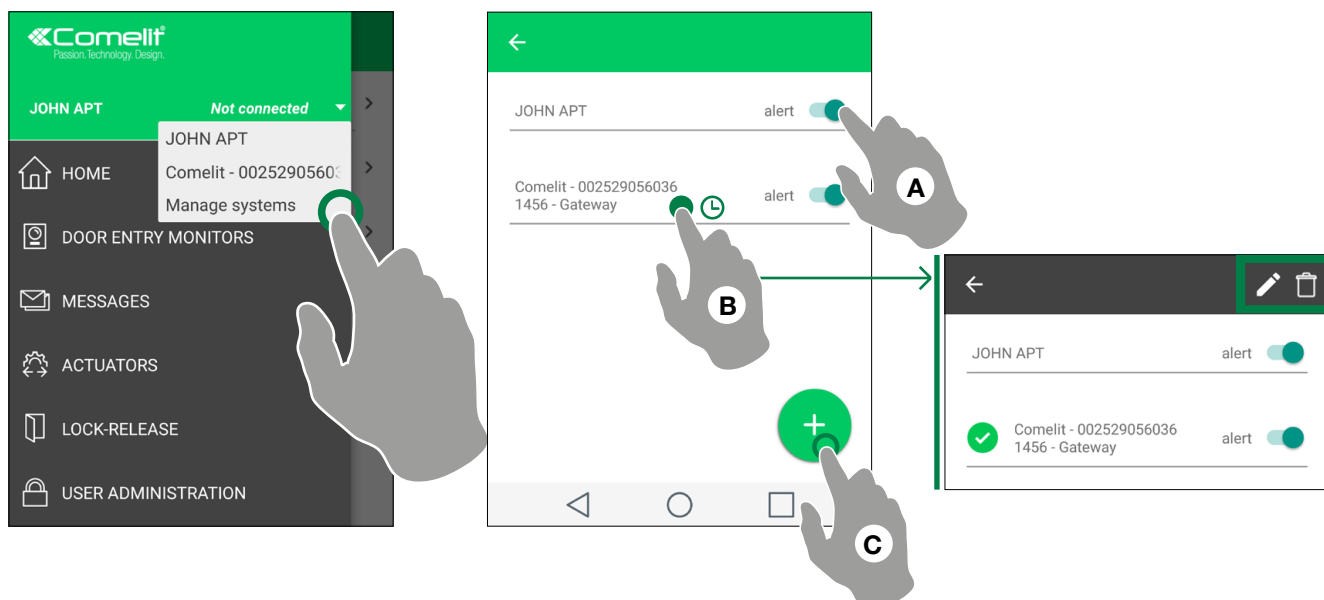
Comelit
Passion. Technology. Design.

JOHN APT
Not connected

JOHN APT
Comelit - 00252905603
Manage systems

HOME
DOOR ENTRY MONITORS
MESSAGES
ACTUATORS
LOCK-RELEASE
USER ADMINISTRATION

JOHN APT alert

Comelit - 002529056036
1456 - Gateway alert

A
B
C

JOHN APT alert

Comelit - 002529056036
1456 - Gateway alert